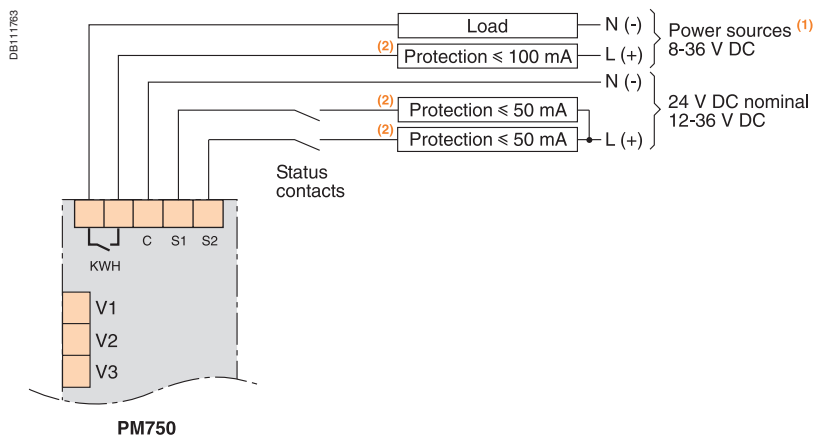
DB111763

Load
N (-)
Power sources $^{(1)}$
8-36 V DC
(2) Protection ≤ 100 mA
L (+)
N (-)
(2) Protection ≤ 50 mA
24 V DC nominal
12-36 V DC
(2) Protection ≤ 50 mA
L (+)
Status contacts

C S1 S2
KWH
V1
V2
V3

PM750